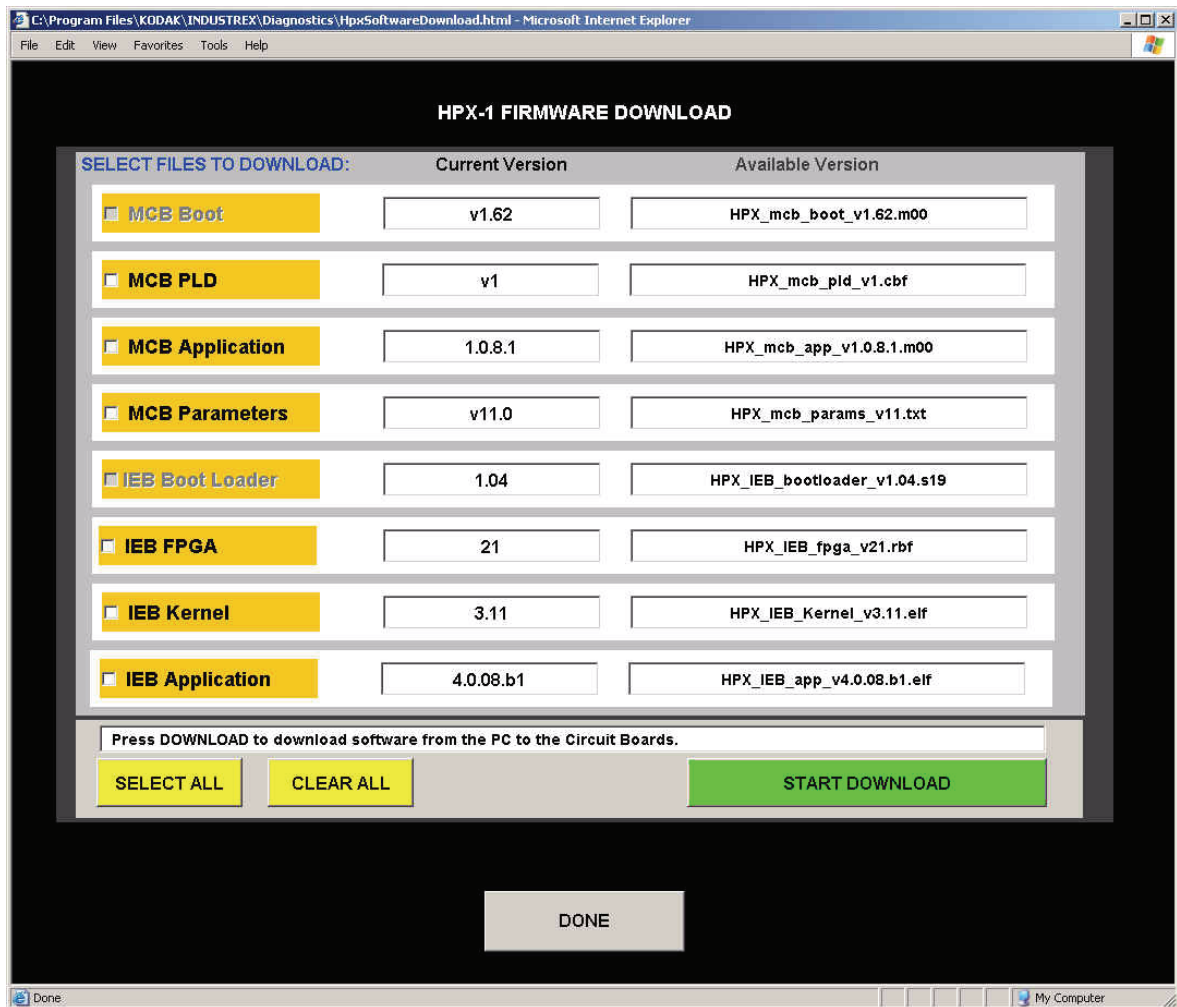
C:\Program Files\KODAK\INDUSTREX\Diagnostics\HpxSoftwareDownload.html - Microsoft Internet Explorer

File Edit View Favorites Tools Help

HPX-1 FIRMWARE DOWNLOAD

| SELECT FILES TO DOWNLOAD: | Current Version | Available Version |
|---|---|---|
| MCB Boot | v1.62 | HPX_mcb_boot_v1.62.m00 |
| MCB PLD | v1 | HPX_mcb_pld_v1.cbf |
| MCB Application | 1.0.8.1 | HPX_mcb_app_v1.0.8.1.m00 |
| MCB Parameters | v11.0 | HPX_mcb_params_v11.txt |
| IEB Boot Loader | 1.04 | HPX_IEB_bootloader_v1.04.s19 |
| IEB FPGA | 21 | HPX_IEB_fpga_v21.rbf |
| IEB Kernel | 3.11 | HPX_IEB_Kernel_v3.11.elf |
| IEB Application | 4.0.08.b1 | HPX_IEB_app_v4.0.08.b1.elf |

Press DOWNLOAD to download software from the PC to the Circuit Boards.

SELECT ALL CLEAR ALL START DOWNLOAD

DONE

Done My Computer